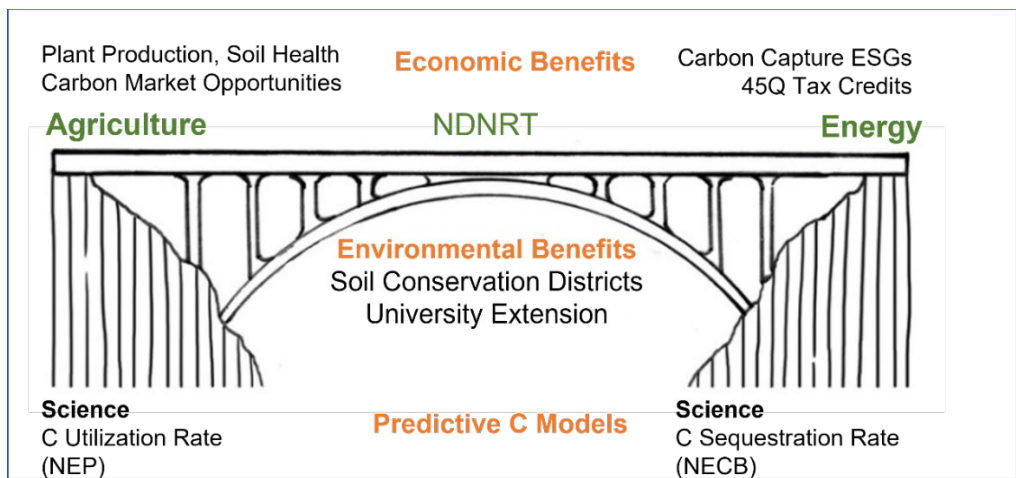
Plant Production, Soil Health
Carbon Market Opportunities

Economic Benefits

Carbon Capture ESGs
45Q Tax Credits

Agriculture

NDNRT

Energy

Environmental Benefits
Soil Conservation Districts
University Extension

Science
C Utilization Rate
(NEP)

Predictive C Models

Science
C Sequestration Rate
(NECB)